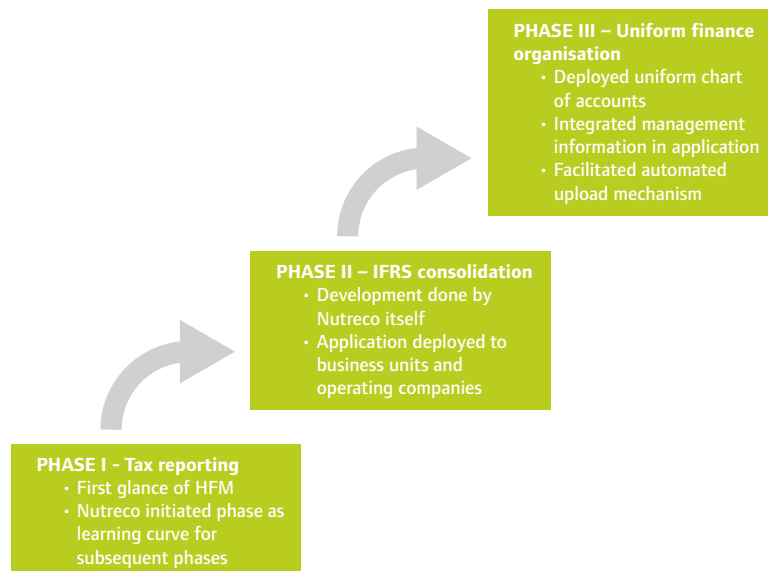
PHASE III – Uniform finance organisation

- Deployed uniform chart of accounts
- Integrated management information in application
- Facilitated automated upload mechanism

PHASE II – IFRS consolidation

- Development done by Nutreco itself
- Application deployed to business units and operating companies

PHASE I - Tax reporting

- First glance of HFM
- Nutreco initiated phase as learning curve for subsequent phases